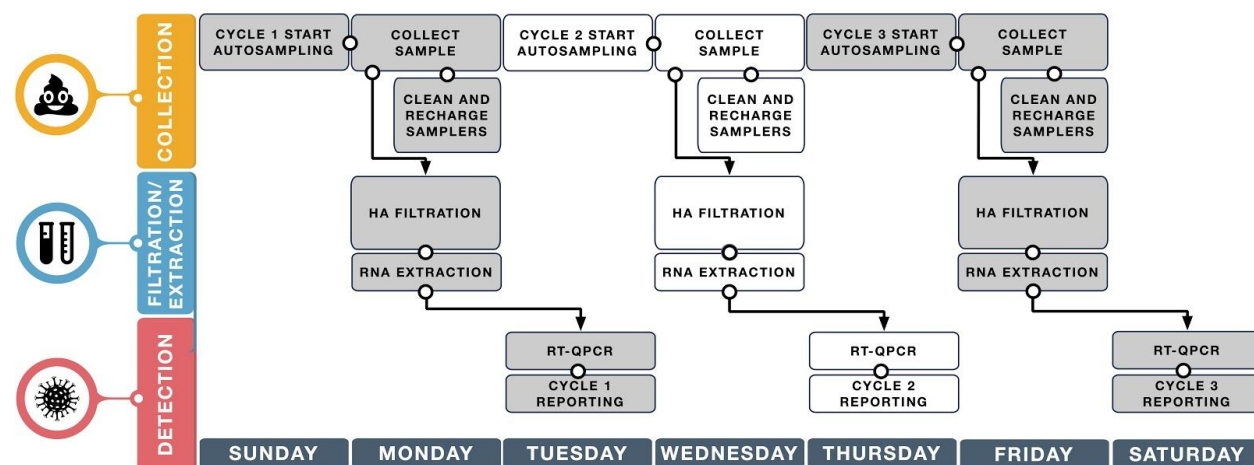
COLLECTION

FILTRATION/ EXTRACTION

DETECTION

CYCLE 1 START AUTOSAMPLING

COLLECT SAMPLE

CLEAN AND RECHARGE SAMPLERS

HA FILTRATION

RNA EXTRACTION

RT-QPCR

CYCLE 1 REPORTING

CYCLE 2 START AUTOSAMPLING

COLLECT SAMPLE

CLEAN AND RECHARGE SAMPLERS

HA FILTRATION

RNA EXTRACTION

RT-QPCR

CYCLE 2 REPORTING

CYCLE 3 START AUTOSAMPLING

COLLECT SAMPLE

CLEAN AND RECHARGE SAMPLERS

HA FILTRATION

RNA EXTRACTION

RT-QPCR

CYCLE 3 REPORTING

| SUNDAY | MONDAY | TUESDAY | WEDNESDAY | THURSDAY | FRIDAY | SATURDAY |
|---|---|---|---|---|---|---|